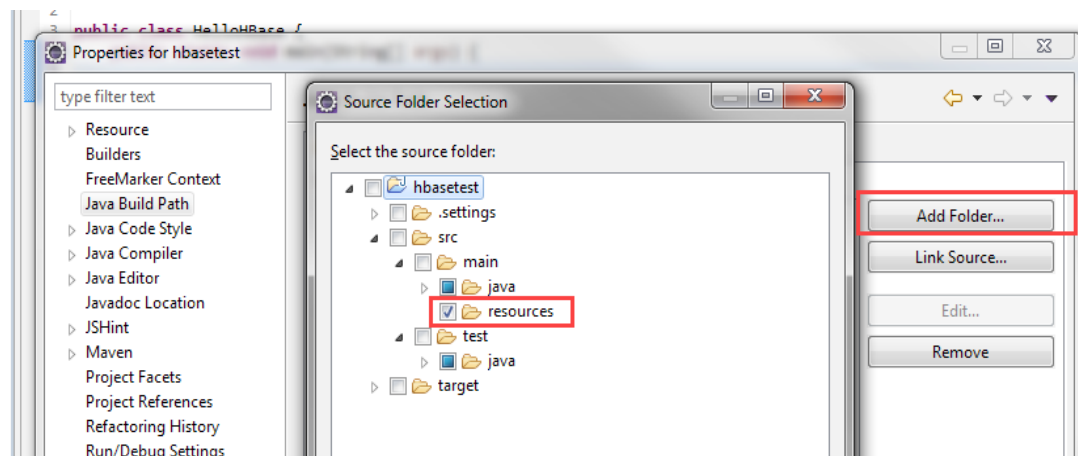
2
3 public class HelloHBase {
Properties for hbasetest

type filter text
Resource
Builders
FreeMarker Context
Java Build Path
Java Code Style
Java Compiler
Java Editor
Javadoc Location
JSHint
Maven
Project Facets
Project References
Refactoring History
Run/Debug Settings

Source Folder Selection
Select the source folder:
hbasetest
.settings
src
main
java
resources
test
java
target

Add Folder...
Link Source...
Edit...
Remove